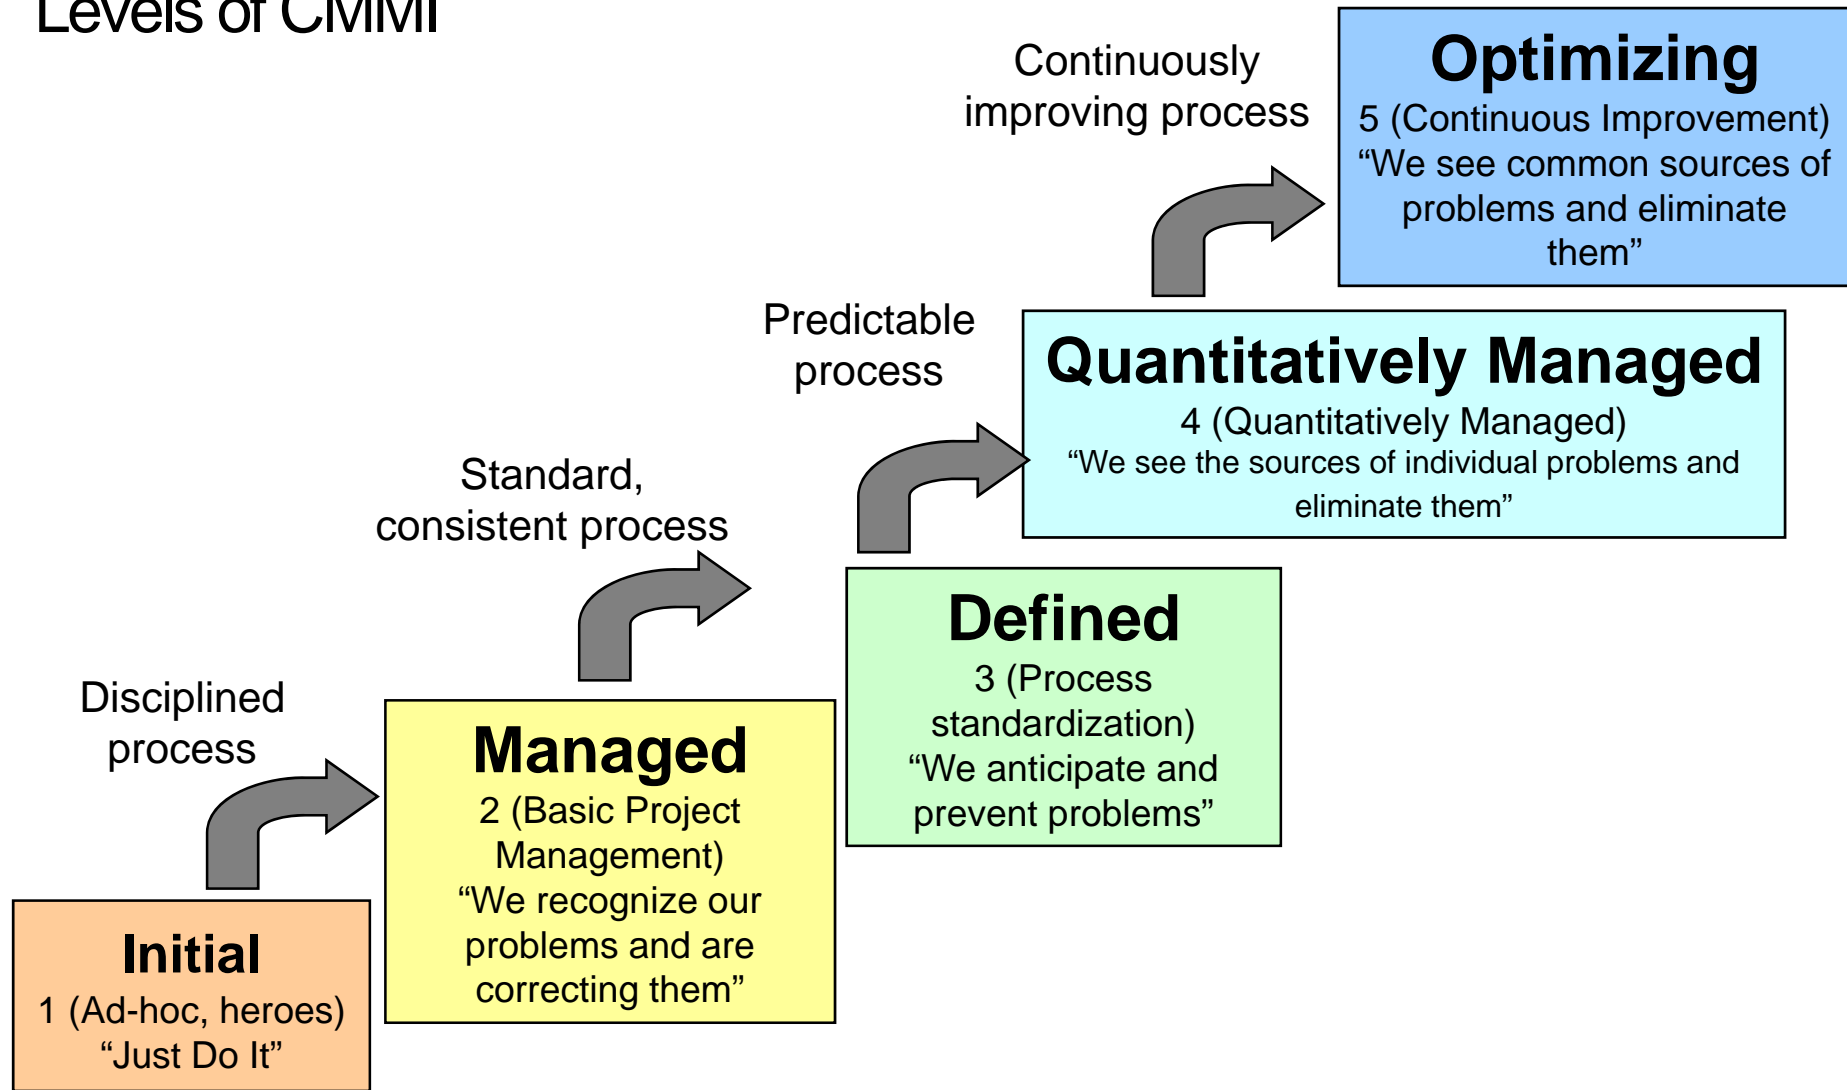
Levels of CMMI

Continuously improving process

Optimizing
5 (Continuous Improvement)
“We see common sources of problems and eliminate them”

Predictable process

Quantitatively Managed
4 (Quantitatively Managed)
“We see the sources of individual problems and eliminate them”

Standard, consistent process

Defined
3 (Process standardization)
“We anticipate and prevent problems”

Disciplined process

Managed
2 (Basic Project Management)
“We recognize our problems and are correcting them”

Initial
1 (Ad-hoc, heroes)
“Just Do It”